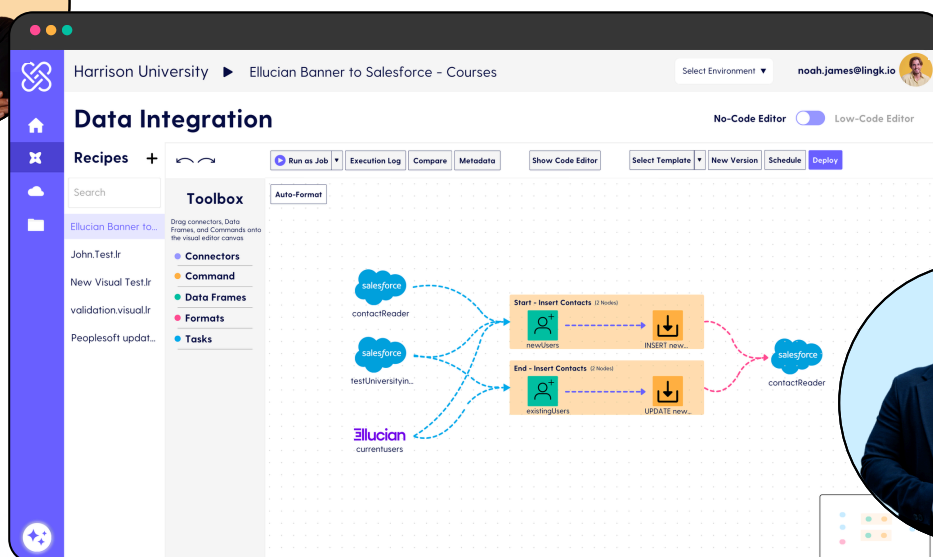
Harrison University ▶ Ellucian Banner to Salesforce - Courses

Select Environment ▾

noah.james@lingk.io

Data Integration

No-Code Editor

Low-Code Editor

Recipes +

Search

Ellucian Banner to...

John.Test.lr

New Visual Test.lr

validation.visual.lr

Peoplesoft updat...

Run as Job

Execution Log

Compare

Metadata

Show Code Editor

Select Template

New Version

Schedule

Deploy

Auto-Format

Toolbox

Drag connectors, Data Frames, and Commands onto the visual editor canvas

Connectors

Command

Data Frames

Formats

Tasks

salesforce

contactReader

salesforce

testUniversityin...

Ellucian

currentusers

Start - Insert Contacts (2 Nodes)

newUsers

INSERT new...

End - Insert Contacts (2 Nodes)

existingUsers

UPDATE new...

salesforce

contactReader